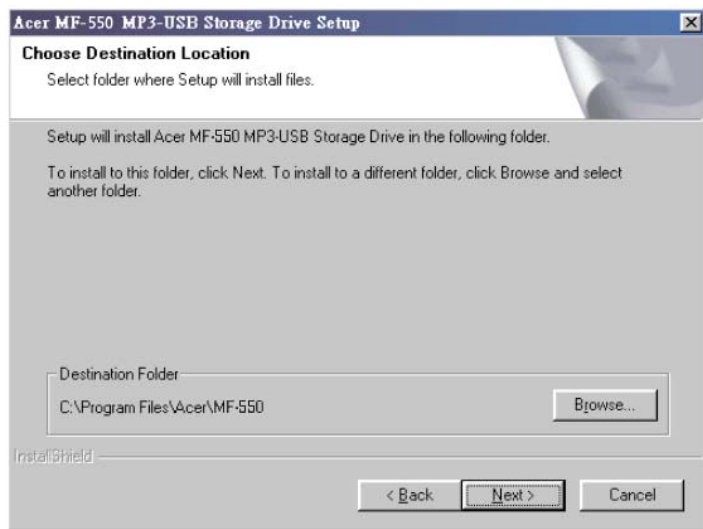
Acer MF-550 MP3-USB Storage Drive Setup

Choose Destination Location

Select folder where Setup will install files.

Setup will install Acer MF-550 MP3-USB Storage Drive in the following folder.

To install to this folder, click Next. To install to a different folder, click Browse and select another folder.

Destination Folder

C:\Program Files\Acer\MF-550

Browse...

InstallShield

< Back

Next >

Cancel